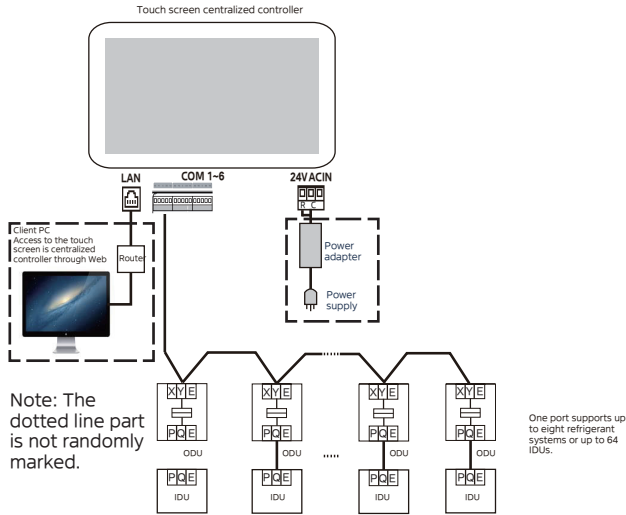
Touch screen centralized controller

LAN

COM 1~6

24VACIN

R C

Client PC
Access to the touch screen is centralized controller through Web

Router

Power adapter

Power supply

Note: The dotted line part is not randomly marked.

X Y E
P Q E
ODU
P Q E
IDU

X Y E
P Q E
ODU
P Q E
IDU

.....

X Y E
P Q E
ODU
P Q E
IDU

X Y E
P Q E
ODU
P Q E
IDU

One port supports up to eight refrigerant systems or up to 64 IDUs.